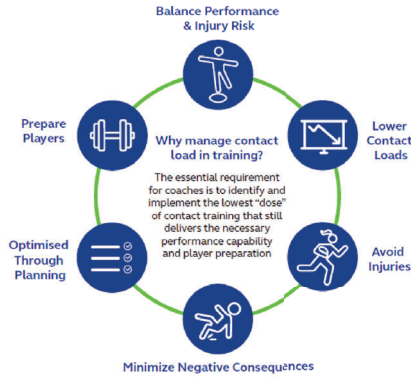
Balance Performance & Injury Risk

Lower Contact Loads

Avoid Injuries

Minimize Negative Consequences

Optimised Through Planning

Prepare Players

Why manage contact load in training?

The essential requirement for coaches is to identify and implement the lowest "dose" of contact training that still delivers the necessary performance capability and player preparation